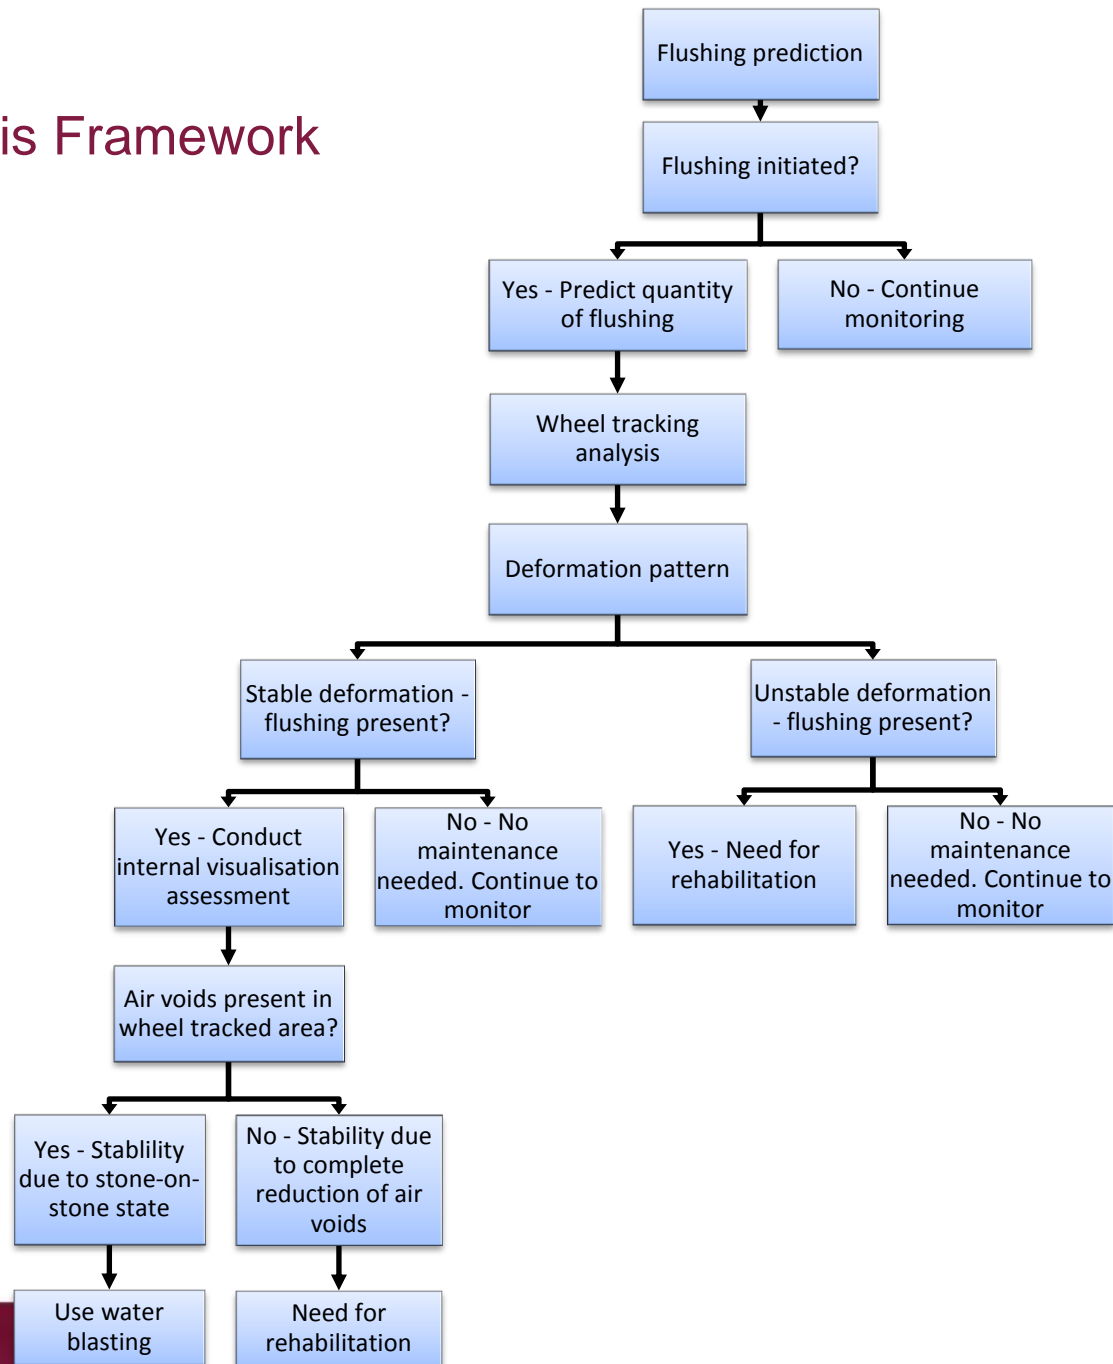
is Framework

Flushing prediction

Flushing initiated?

Yes - Predict quantity of flushing

No - Continue monitoring

Wheel tracking analysis

Deformation pattern

Stable deformation - flushing present?

Unstable deformation - flushing present?

Yes - Conduct internal visualisation assessment

No - No maintenance needed. Continue to monitor

Yes - Need for rehabilitation

No - No maintenance needed. Continue to monitor

Air voids present in wheel tracked area?

Yes - Stablility due to stone-on-stone state

No - Stability due to complete reduction of air voids

Use water blasting

Need for rehabilitation